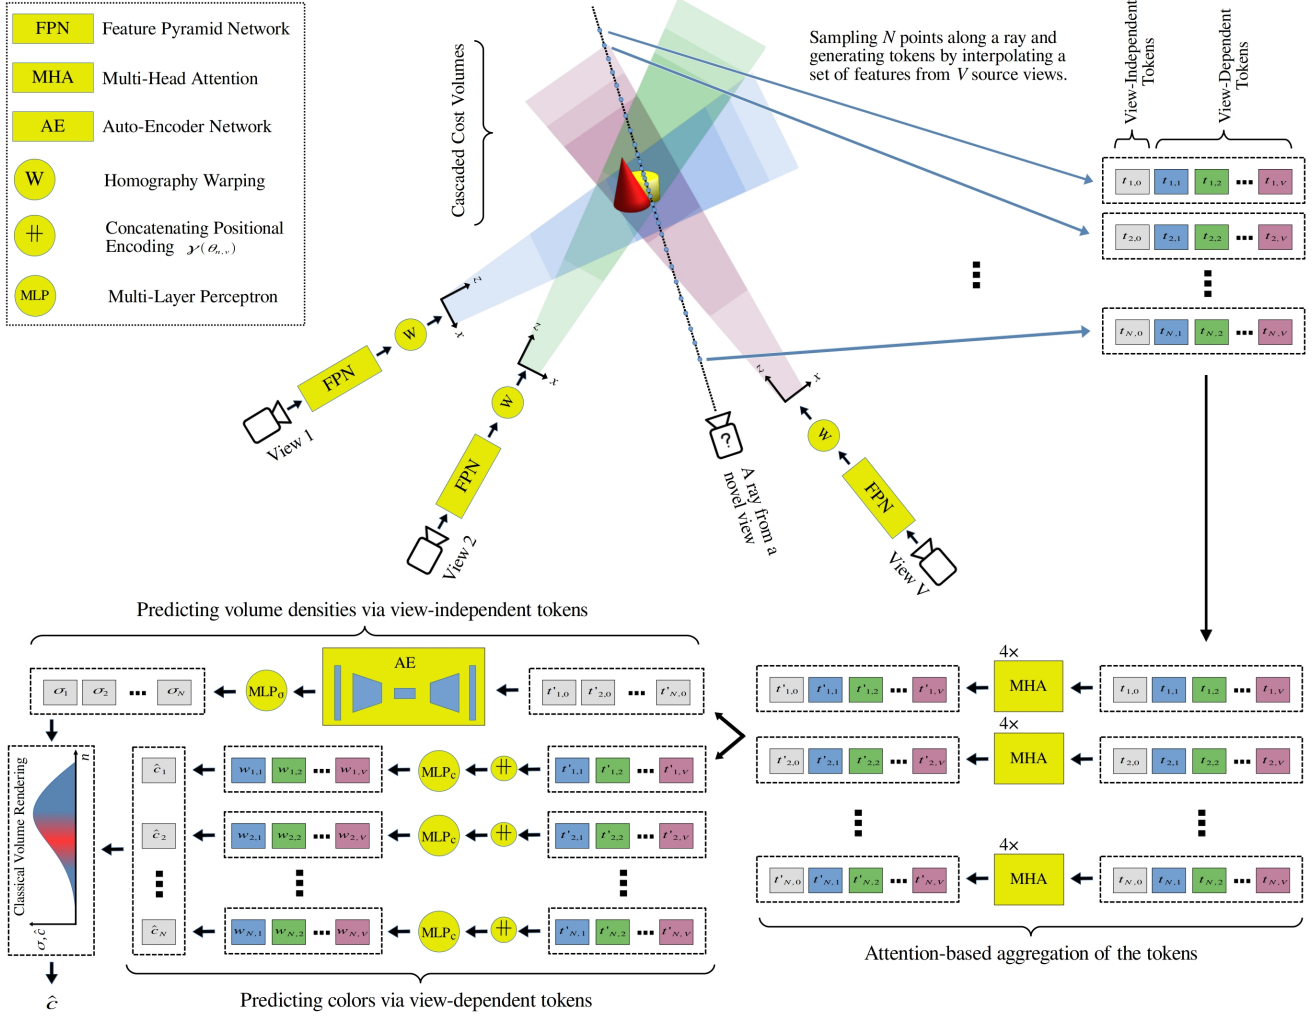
FPN Feature Pyramid Network

MHA Multi-Head Attention

AE Auto-Encoder Network

W Homography Warping

Concatenating Positional Encoding $\gamma(\theta_{n,v})$

MLP Multi-Layer Perceptron

Cascaded Cost Volumes

Sampling $N$ points along a ray and generating tokens by interpolating a set of features from $V$ source views.

View-Independent Tokens

View-Dependent Tokens

$t_{1,0}$ $t_{1,1}$ $t_{1,2}$ ... $t_{1,V}$

$t_{2,0}$ $t_{2,1}$ $t_{2,2}$ ... $t_{2,V}$

$t_{N,0}$ $t_{N,1}$ $t_{N,2}$ ... $t_{N,V}$

FPN W View 1

FPN W View 2

A ray from a novel view

FPN W View V

Predicting volume densities via view-independent tokens

$\sigma_1$ $\sigma_2$ ... $\sigma_N$ MLP$_\sigma$ AE $t'_{1,0}$ $t'_{2,0}$ ... $t'_{N,0}$

Classical Volume Rendering $n$ $\sigma, \hat{c}$

$\hat{c}$

$\hat{c}_1$ $w_{1,1}$ $w_{1,2}$ ... $w_{1,V}$ MLP$_c$ $t'_{1,1}$ $t'_{1,2}$ ... $t'_{1,V}$

$\hat{c}_2$ $w_{2,1}$ $w_{2,2}$ ... $w_{2,V}$ MLP$_c$ $t'_{2,1}$ $t'_{2,2}$ ... $t'_{2,V}$

$\hat{c}_N$ $w_{N,1}$ $w_{N,2}$ ... $w_{N,V}$ MLP$_c$ $t'_{N,1}$ $t'_{N,2}$ ... $t'_{N,V}$

Predicting colors via view-dependent tokens

$t'_{1,0}$ $t'_{1,1}$ $t'_{1,2}$ ... $t'_{1,V}$ 4× MHA $t_{1,0}$ $t_{1,1}$ $t_{1,2}$ ... $t_{1,V}$

$t'_{2,0}$ $t'_{2,1}$ $t'_{2,2}$ ... $t'_{2,V}$ 4× MHA $t_{2,0}$ $t_{2,1}$ $t_{2,2}$ ... $t_{2,V}$

$t'_{N,0}$ $t'_{N,1}$ $t'_{N,2}$ ... $t'_{N,V}$ 4× MHA $t_{N,0}$ $t_{N,1}$ $t_{N,2}$ ... $t_{N,V}$

Attention-based aggregation of the tokens